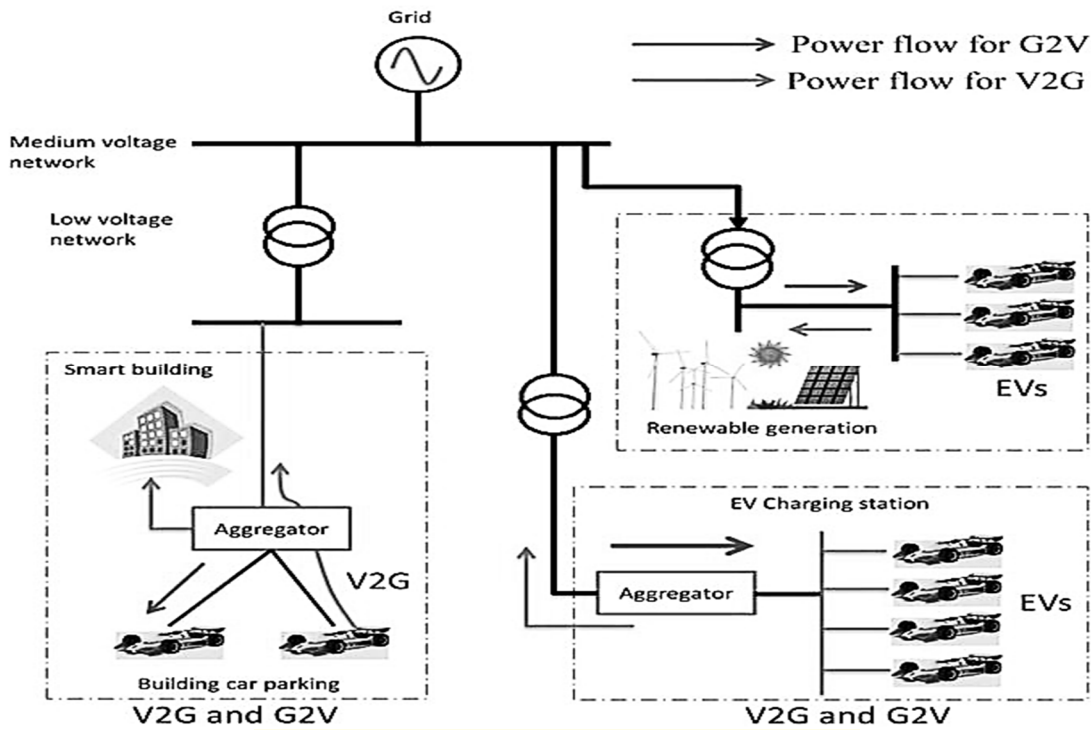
Grid

Power flow for G2V

Power flow for V2G

Medium voltage network

Low voltage network

EVs

Renewable generation

Smart building

Aggregator

V2G

Building car parking

V2G and G2V

EV Charging station

Aggregator

EVs

V2G and G2V